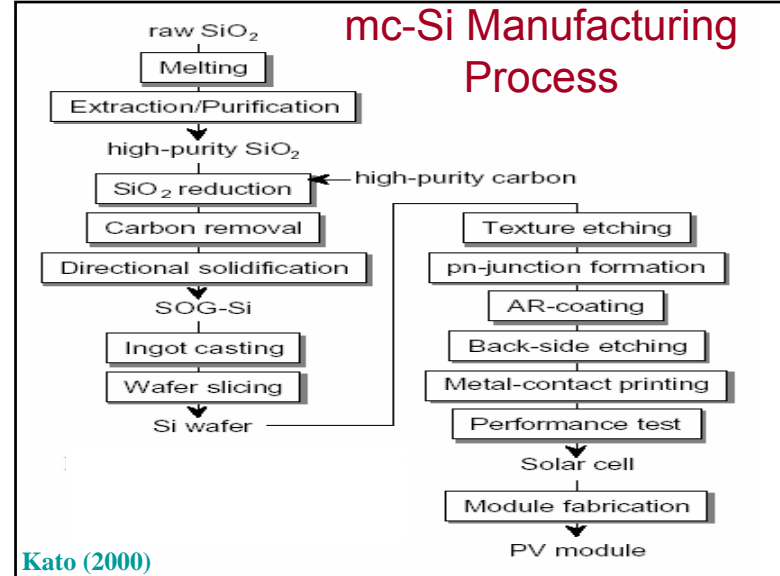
mc-Si Manufacturing Process

raw $SiO_2$

Melting

Extraction/Purification

high-purity $SiO_2$

$SiO_2$ reduction

high-purity carbon

Carbon removal

Directional solidification

SOG-Si

Ingot casting

Wafer slicing

Si wafer

Texture etching

pn-junction formation

AR-coating

Back-side etching

Metal-contact printing

Performance test

Solar cell

Module fabrication

PV module

Kato (2000)